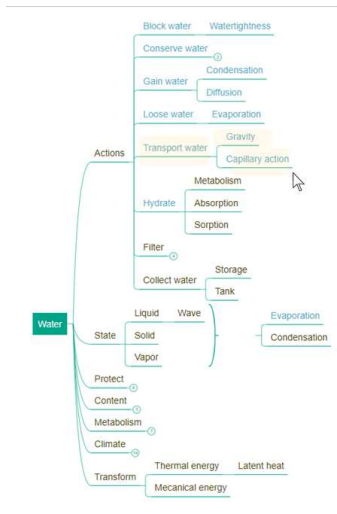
Block water
Watertightness
Conserve water
2
Gain water
Condensation
Diffusion
Loose water
Evaporation
Transport water
Gravity
Capillary action
Actions
Hydrate
Metabolism
Absorption
Sorption
Filter
4
Collect water
Storage
Tank
Water
State
Liquid
Wave
Solid
Vapor
Evaporation
Condensation
Protect
4
Content
3
Metabolism
7
Climate
10
Transform
Thermal energy
Latent heat
Mecanical energy